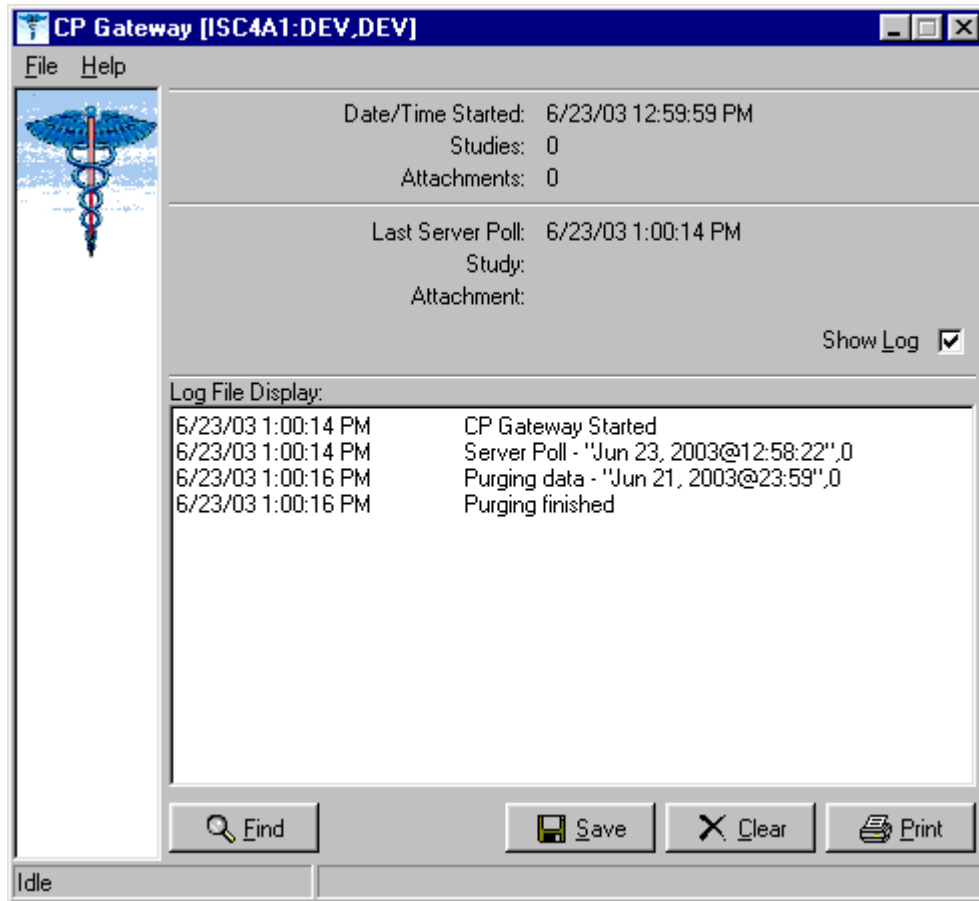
CP Gateway [ISC4A1:DEV,DEV]

File Help

Date/Time Started: 6/23/03 12:59:59 PM
Studies: 0
Attachments: 0

Last Server Poll: 6/23/03 1:00:14 PM
Study:
Attachment:

Show Log

Log File Display:

| | |
|---|---|
| 6/23/03 1:00:14 PM | CP Gateway Started |
| 6/23/03 1:00:14 PM | Server Poll - "Jun 23, 2003@12:58:22",0 |
| 6/23/03 1:00:16 PM | Purging data - "Jun 21, 2003@23:59",0 |
| 6/23/03 1:00:16 PM | Purging finished |

Find Save Clear Print

Idle